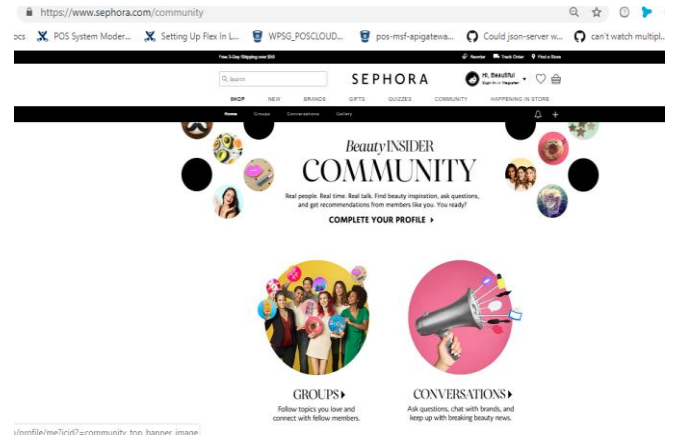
https://www.sephora.com/community

ocs POS System Moder... Setting Up Flex In L... WPSG_POSCLOUD... pos-msf-apigatewa... Could json-server w... can't watch multipl...

Free 3-Day Shipping over $50

Reorder Track Order Find a Store

Search

SEPHORA

Hi, Beautiful
Sign In or Register

SHOP NEW BRANDS GIFTS QUIZZES COMMUNITY HAPPENING IN STORE

Home Groups Conversations Gallery

Beauty INSIDER
COMMUNITY

Real people. Real time. Real talk. Find beauty inspiration, ask questions, and get recommendations from members like you. You ready?

COMPLETE YOUR PROFILE ▸

GROUPS ▸
Follow topics you love and connect with fellow members.

CONVERSATIONS ▸
Ask questions, chat with brands, and keep up with breaking beauty news.

/profile/me?icid2=community_top_banner_image